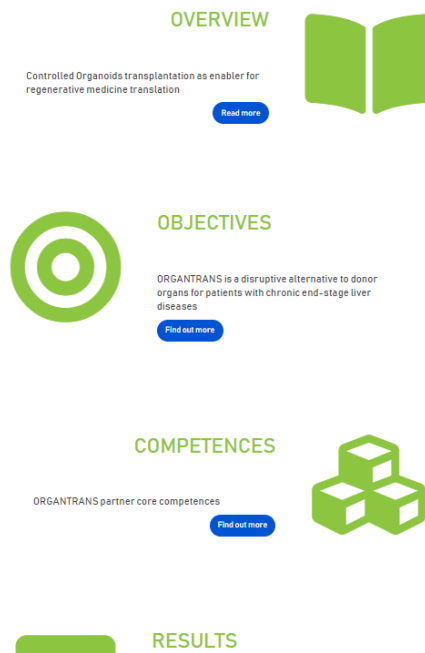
OVERVIEW

Controlled Organoids transplantation as enabler for regenerative medicine translation

Read more

OBJECTIVES

ORGANTRANS is a disruptive alternative to donor organs for patients with chronic end-stage liver diseases

Find out more

COMPETENCES

ORGANTRANS partner core competences

Find out more

RESULTS